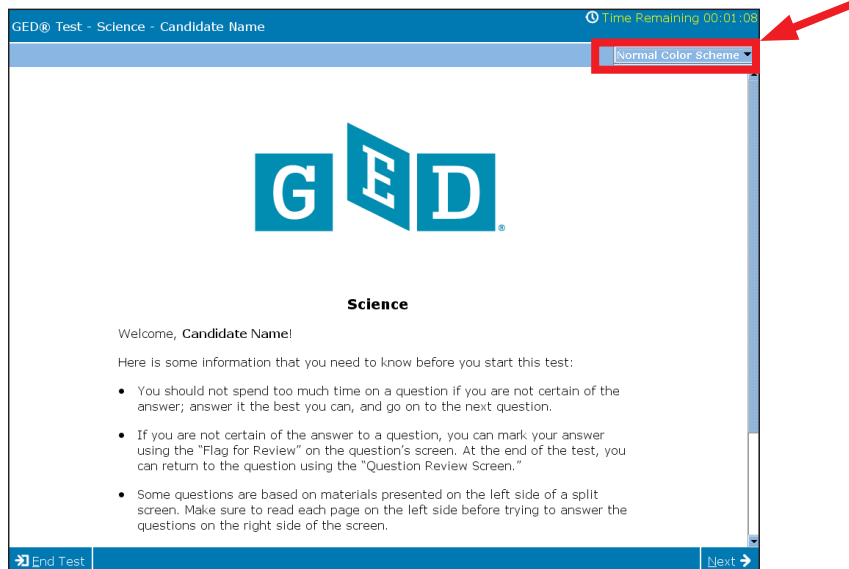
GED® Test - Science - Candidate Name

Time Remaining 00:01:08

Normal Color Scheme

GED®

Science

Welcome, Candidate Name!

Here is some information that you need to know before you start this test:

- You should not spend too much time on a question if you are not certain of the answer; answer it the best you can, and go on to the next question.
- If you are not certain of the answer to a question, you can mark your answer using the "Flag for Review" on the question's screen. At the end of the test, you can return to the question using the "Question Review Screen."
- Some questions are based on materials presented on the left side of a split screen. Make sure to read each page on the left side before trying to answer the questions on the right side of the screen.

End Test

Next